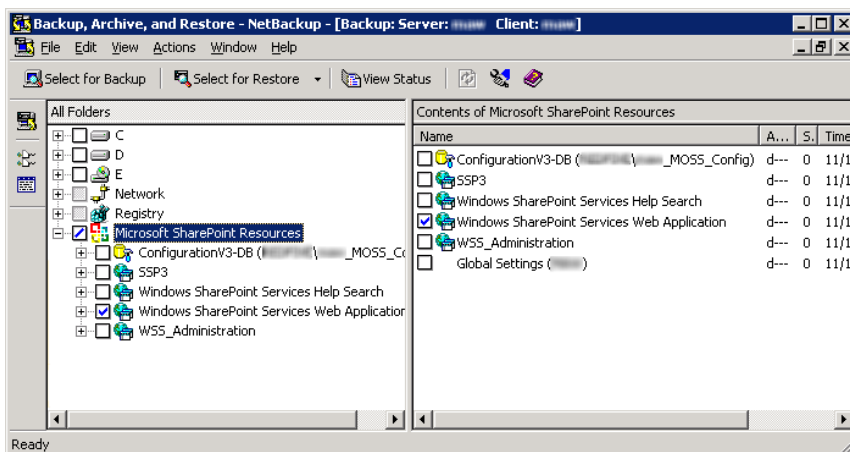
Backup, Archive, and Restore - NetBackup - [Backup: Server: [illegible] Client: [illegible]]

File Edit View Actions Window Help

Select for Backup Select for Restore View Status

All Folders

C
D
E
Network
Registry
Microsoft SharePoint Resources
ConfigurationV3-DB ([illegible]\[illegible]_MOSS_C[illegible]
SSP3
Windows SharePoint Services Help Search
Windows SharePoint Services Web Applicatio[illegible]
WSS_Administration

Contents of Microsoft SharePoint Resources

| Name | A... | S. | Time |
|---|---|---|---|
| ConfigurationV3-DB ([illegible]\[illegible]_MOSS_Config) | d--- | 0 | 11/1 |
| SSP3 | d--- | 0 | 11/1 |
| Windows SharePoint Services Help Search | d--- | 0 | 11/1 |
| Windows SharePoint Services Web Application | d--- | 0 | 11/1 |
| WSS_Administration | d--- | 0 | 11/1 |
| Global Settings ([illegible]) | d--- | 0 | 11/1 |

Ready